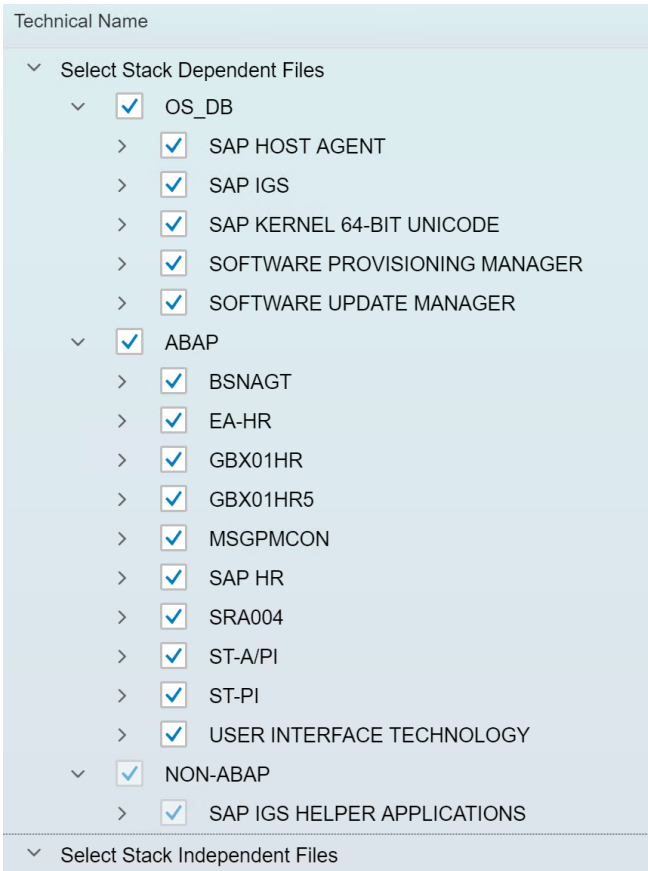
Technical Name

Select Stack Dependent Files

OS_DB

SAP HOST AGENT

SAP IGS

SAP KERNEL 64-BIT UNICODE

SOFTWARE PROVISIONING MANAGER

SOFTWARE UPDATE MANAGER

ABAP

BSNAGT

EA-HR

GBX01HR

GBX01HR5

MSGPMCON

SAP HR

SRA004

ST-A/PI

ST-PI

USER INTERFACE TECHNOLOGY

NON-ABAP

SAP IGS HELPER APPLICATIONS

Select Stack Independent Files